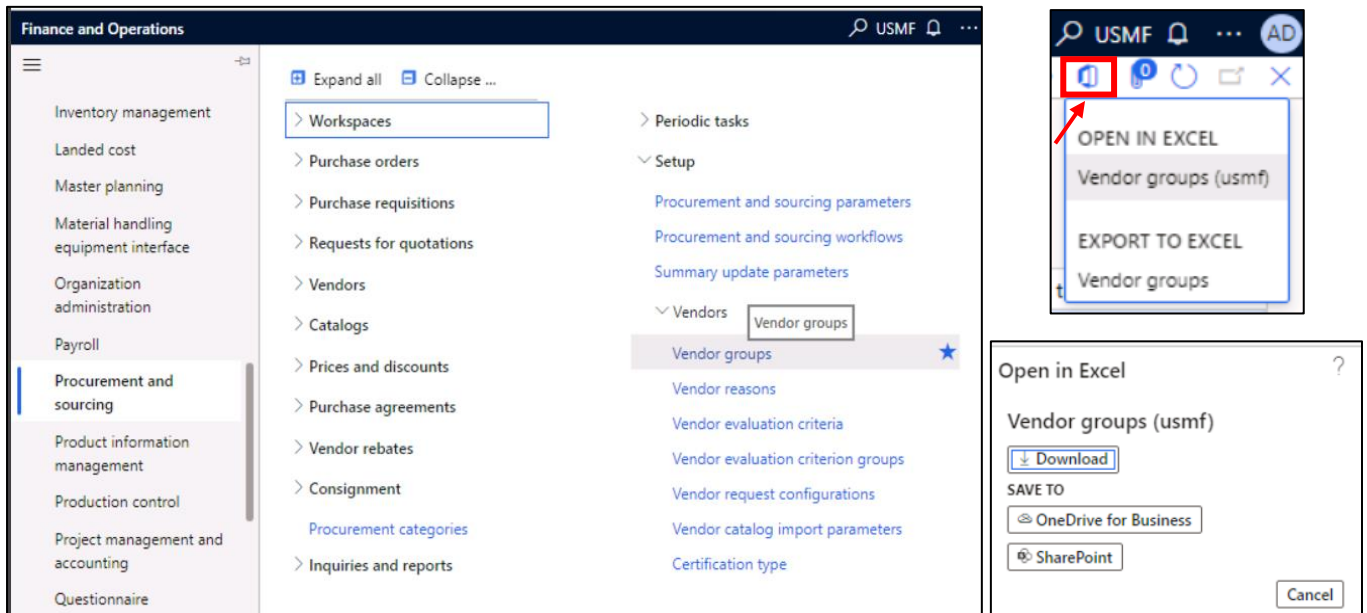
Finance and Operations
USMF

Inventory management
Landed cost
Master planning
Material handling equipment interface
Organization administration
Payroll
Procurement and sourcing
Product information management
Production control
Project management and accounting
Questionnaire

Expand all
Collapse ...

Workspaces
Purchase orders
Purchase requisitions
Requests for quotations
Vendors
Catalogs
Prices and discounts
Purchase agreements
Vendor rebates
Consignment
Procurement categories
Inquiries and reports

Periodic tasks
Setup
Procurement and sourcing parameters
Procurement and sourcing workflows
Summary update parameters
Vendors
Vendor groups
Vendor groups
Vendor reasons
Vendor evaluation criteria
Vendor evaluation criterion groups
Vendor request configurations
Vendor catalog import parameters
Certification type

USMF
AD
0
OPEN IN EXCEL
Vendor groups (usmf)
EXPORT TO EXCEL
Vendor groups

Open in Excel
?
Vendor groups (usmf)
Download
SAVE TO
OneDrive for Business
SharePoint
Cancel